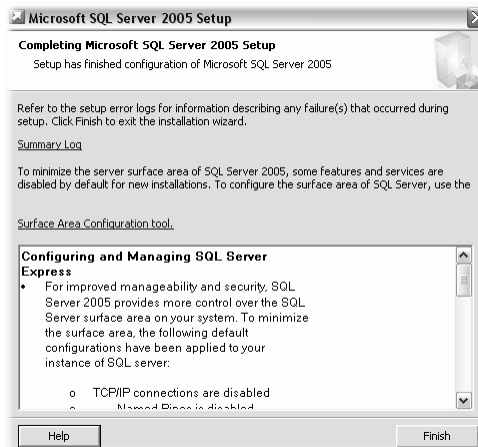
Microsoft SQL Server 2005 Setup

Completing Microsoft SQL Server 2005 Setup

Setup has finished configuration of Microsoft SQL Server 2005

Refer to the setup error logs for information describing any failure(s) that occurred during setup. Click Finish to exit the installation wizard.

Summary Log

To minimize the server surface area of SQL Server 2005, some features and services are disabled by default for new installations. To configure the surface area of SQL Server, use the

Surface Area Configuration tool.

Configuring and Managing SQL Server Express

• For improved manageability and security, SQL Server 2005 provides more control over the SQL Server surface area on your system. To minimize the surface area, the following default configurations have been applied to your instance of SQL server:

o TCP/IP connections are disabled

o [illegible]

Help

Finish